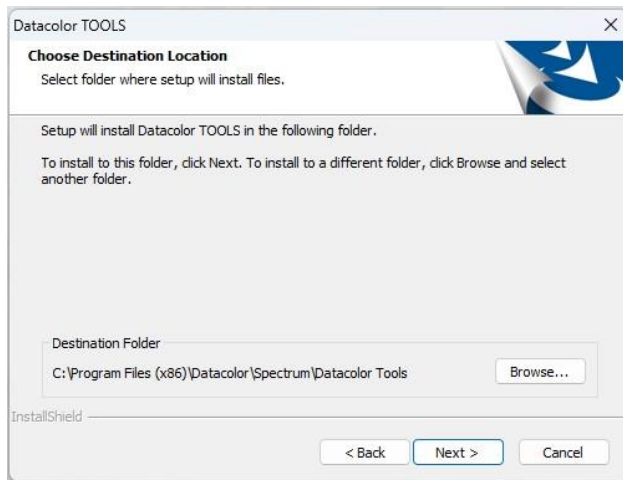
Datacolor TOOLS

Choose Destination Location

Select folder where setup will install files.

Setup will install Datacolor TOOLS in the following folder.

To install to this folder, click Next. To install to a different folder, click Browse and select another folder.

Destination Folder

C:\Program Files (x86)\Datacolor\Spectrum\Datacolor Tools

Browse...

InstallShield

< Back

Next >

Cancel